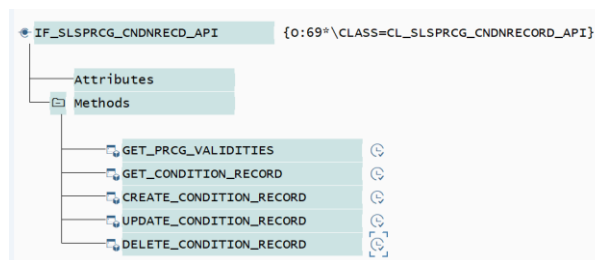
IF_SLSPRCG_CNDNRECD_API {O:69*\CLASS=CL_SLSPRCG_CNDNRECORD_API}

Attributes

Methods

GET_PRCG_VALIDITIES

GET_CONDITION_RECORD

CREATE_CONDITION_RECORD

UPDATE_CONDITION_RECORD

DELETE_CONDITION_RECORD